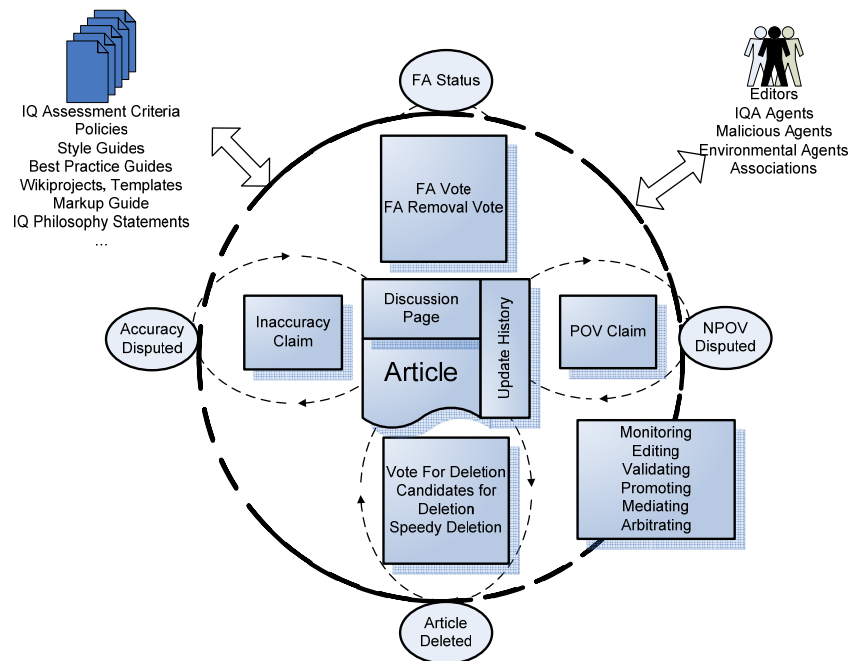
IQ Assessment Criteria
Policies
Style Guides
Best Practice Guides
Wikiprojects, Templates
Markup Guide
IQ Philosophy Statements
...

FA Status

Editors
IQA Agents
Malicious Agents
Environmental Agents
Associations

FA Vote
FA Removal Vote

Accuracy Disputed

Inaccuracy Claim

Discussion Page

Article

Update History

POV Claim

NPOV Disputed

Vote For Deletion
Candidates for Deletion
Speedy Deletion

Monitoring
Editing
Validating
Promoting
Mediating
Arbitrating

Article Deleted